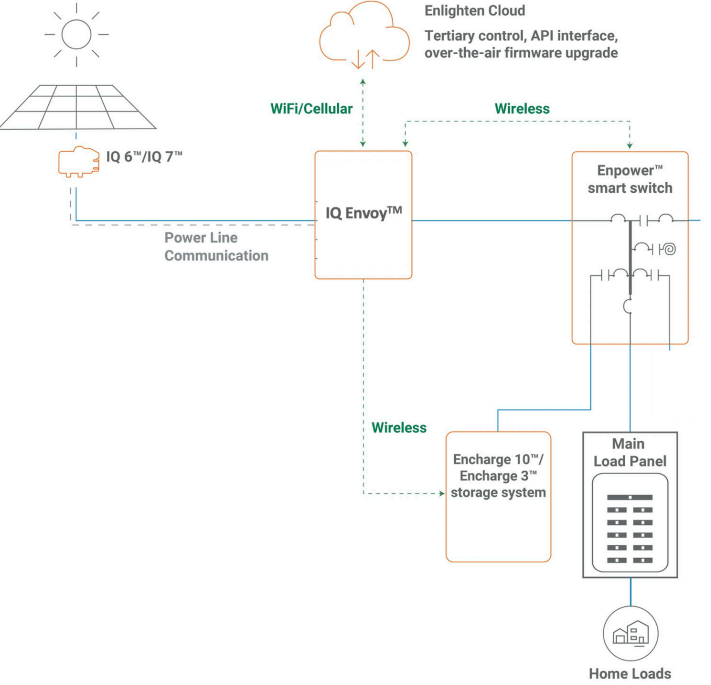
Enlighten Cloud

Tertiary control, API interface, over-the-air firmware upgrade

IQ 6™/IQ 7™

WiFi/Cellular

Wireless

Enpower™ smart switch

IQ Envoy™

Power Line Communication

Wireless

Encharge 10™/ Encharge 3™ storage system

Main Load Panel

Home Loads